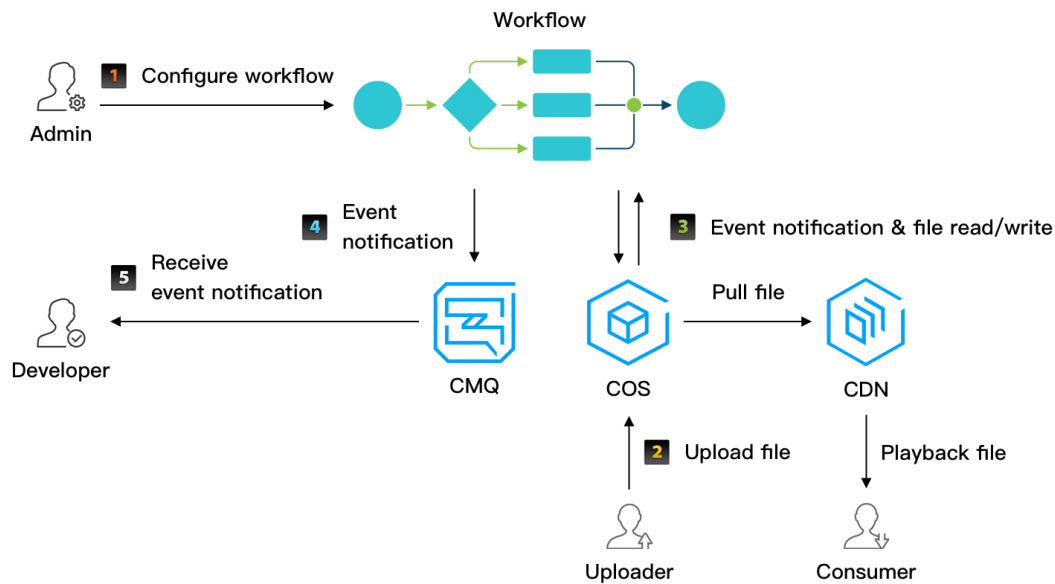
Workflow

1 Configure workflow

Admin

4 Event notification

3 Event notification & file read/write

5 Receive event notification

Pull file

Developer

CMQ

COS

CDN

2 Upload file

Playback file

Uploader

Consumer